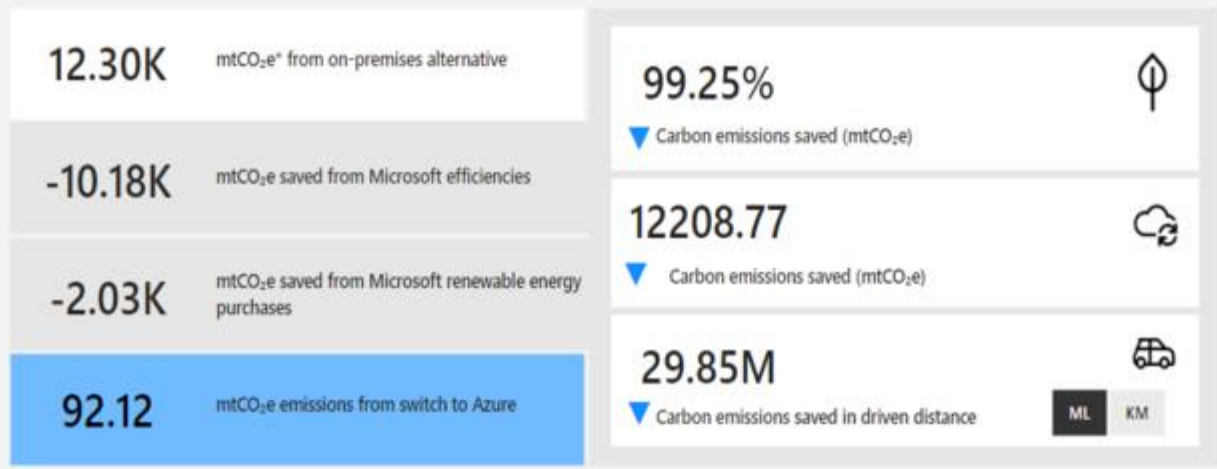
12.30K mt$CO_2$e* from on-premises alternative

-10.18K mt$CO_2$e saved from Microsoft efficiencies

-2.03K mt$CO_2$e saved from Microsoft renewable energy purchases

92.12 mt$CO_2$e emissions from switch to Azure

99.25%
Carbon emissions saved (mt$CO_2$e)

12208.77
Carbon emissions saved (mt$CO_2$e)

29.85M
Carbon emissions saved in driven distance

ML KM